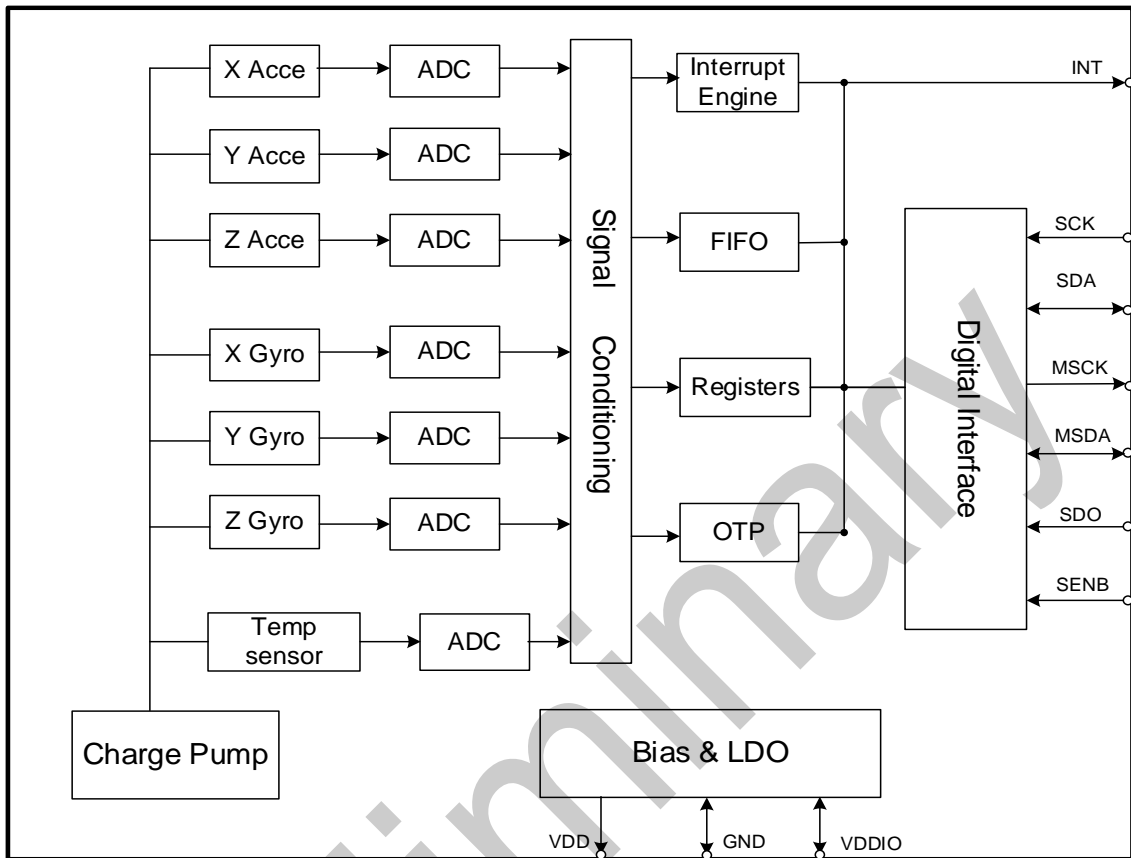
X Acce
ADC
Y Acce
ADC
Z Acce
ADC
X Gyro
ADC
Y Gyro
ADC
Z Gyro
ADC
Temp sensor
ADC
Signal Conditioning
Interrupt Engine
FIFO
Registers
OTP
INT
Digital Interface
SCK
SDA
MSCK
MSDA
SDO
SENB
Charge Pump
Bias & LDO
VDD
GND
VDDIO
Preliminary